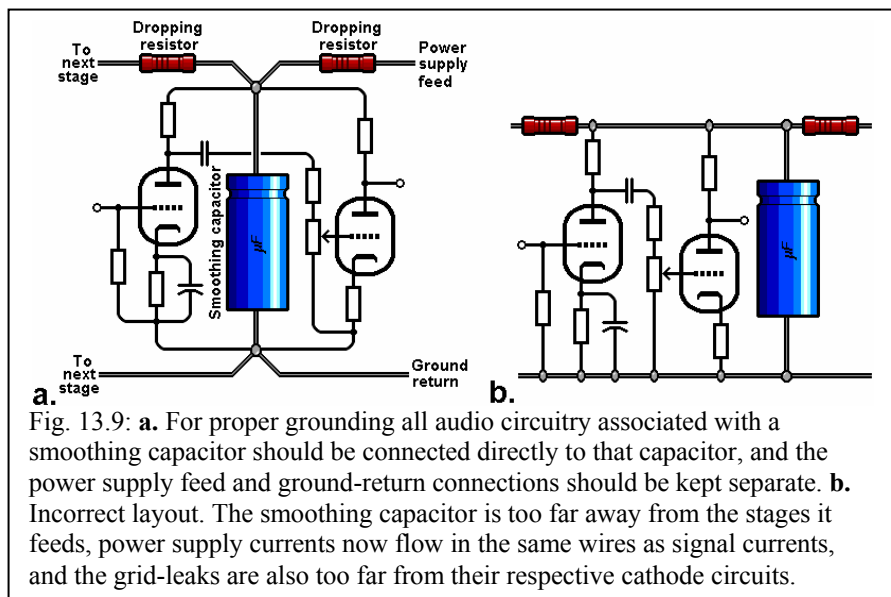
Dropping resistor

Dropping resistor

To next stage

Power supply feed

Smoothing capacitor

$\mu F$

To next stage

Ground return

a.

b.

$\mu F$

Fig. 13.9: **a.** For proper grounding all audio circuitry associated with a smoothing capacitor should be connected directly to that capacitor, and the power supply feed and ground-return connections should be kept separate. **b.** Incorrect layout. The smoothing capacitor is too far away from the stages it feeds, power supply currents now flow in the same wires as signal currents, and the grid-leaks are also too far from their respective cathode circuits.